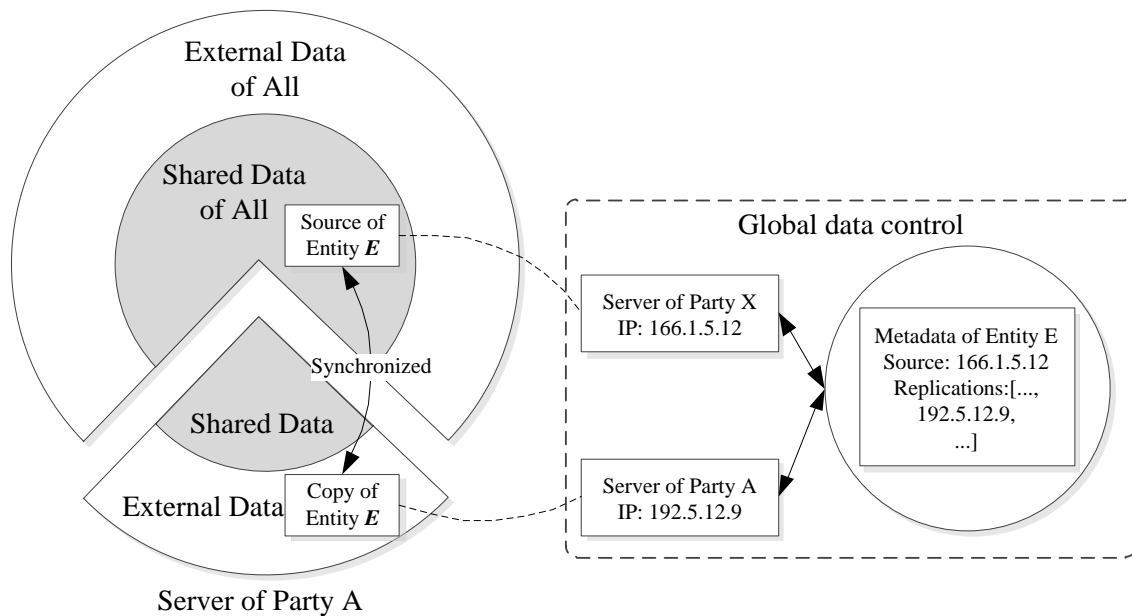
External Data of All

Shared Data of All

Source of Entity $\boldsymbol{E}$

Synchronized

Shared Data

External Data

Copy of Entity $\boldsymbol{E}$

Server of Party A

Global data control

Server of Party X
IP: 166.1.5.12

Server of Party A
IP: 192.5.12.9

Metadata of Entity E
Source: 166.1.5.12
Replications:[...,
192.5.12.9,
...]